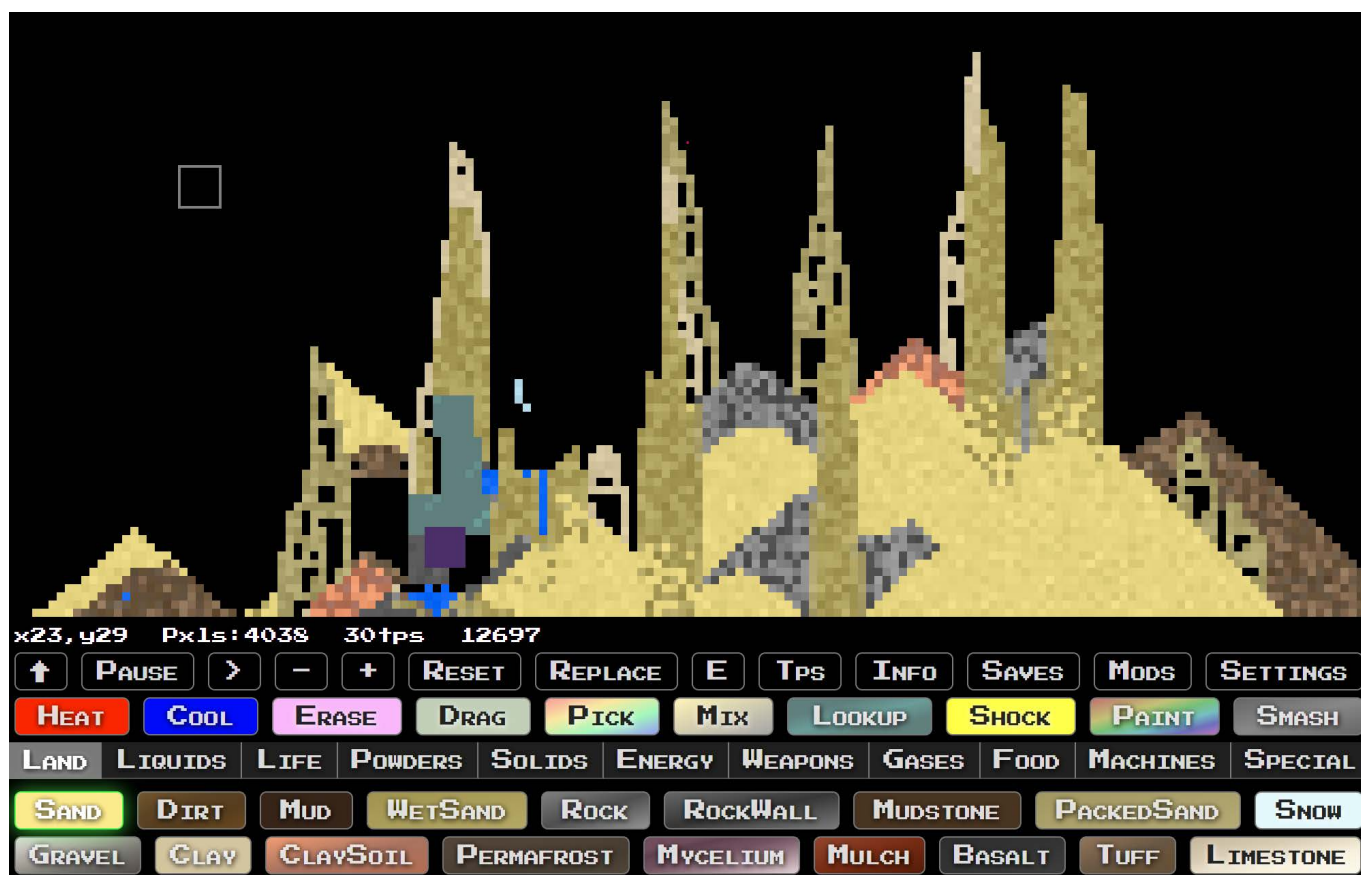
x23,y29 Pxls:4038 30tps 12697

↑ Pause > − + Reset Replace E Tps Info Saves Mods Settings

Heat Cool Erase Drag Pick Mix Lookup Shock Paint Smash

Land Liquids Life Powders Solids Energy Weapons Gases Food Machines Special

Sand Dirt Mud WetSand Rock RockWall Mudstone PackedSand Snow

Gravel Clay ClaySoil Permafrost Mycelium Mulch Basalt Tuff Limestone